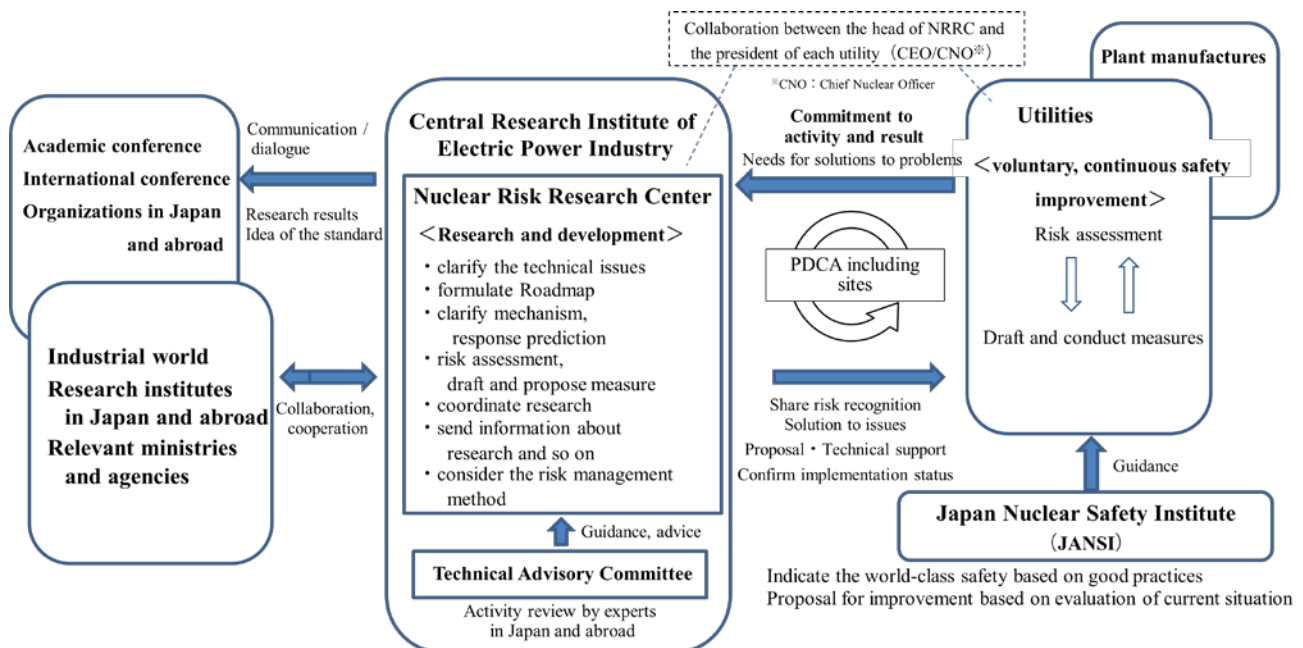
Collaboration between the head of NRRC and the president of each utility（CEO/CNO※）

※CNO：Chief Nuclear Officer

Plant manufactures

Academic conference
International conference
Organizations in Japan and abroad

Communication / dialogue

Research results
Idea of the standard

Central Research Institute of Electric Power Industry

Nuclear Risk Research Center

＜Research and development＞

・clarify the technical issues
・formulate Roadmap
・clarify mechanism, response prediction
・risk assessment, draft and propose measure
・coordinate research
・send information about research and so on
・consider the risk management method

Guidance, advice

Technical Advisory Committee

Activity review by experts in Japan and abroad

Industrial world
Research institutes in Japan and abroad
Relevant ministries and agencies

Collaboration, cooperation

Commitment to activity and result
Needs for solutions to problems

PDCA including sites

Share risk recognition
Solution to issues
Proposal・Technical support
Confirm implementation status

Utilities

＜voluntary, continuous safety improvement＞

Risk assessment

Draft and conduct measures

Guidance

Japan Nuclear Safety Institute
（JANSI）

Indicate the world-class safety based on good practices
Proposal for improvement based on evaluation of current situation